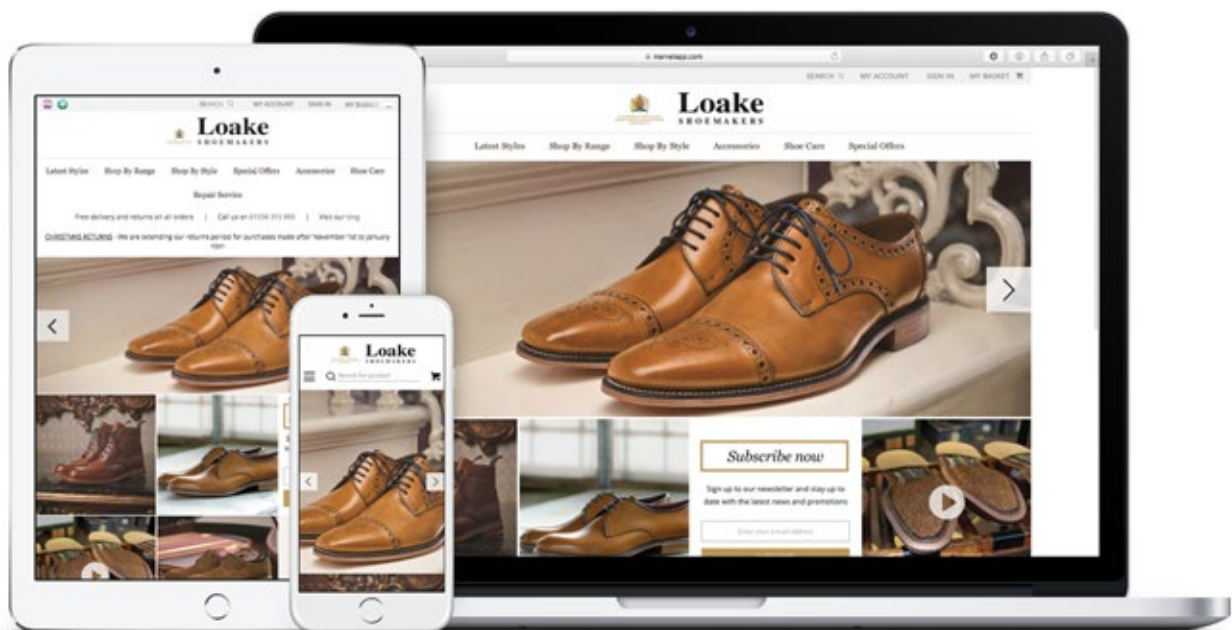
marvelapp.com

SEARCH MY ACCOUNT SIGN IN MY BASKET

Loake
SHOEMAKERS

Latest Styles Shop By Range Shop By Style Accessories Shoe Care Special Offers

Subscribe now

Sign up to our newsletter and stay up to date with the latest news and promotions

Enter your e-mail address

SEARCH MY ACCOUNT SIGN IN MY BASKET

Loake
SHOEMAKERS

Latest Styles Shop By Range Shop By Style Special Offers Accessories Shoe Care

Repair Service

Free delivery and returns on all orders | Call us on 01536 313 900 | Visit our blog

CHRISTMAS RETURNS - We are extending our returns period for purchases made after November 1st to January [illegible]

Loake
SHOEMAKERS

Search for product